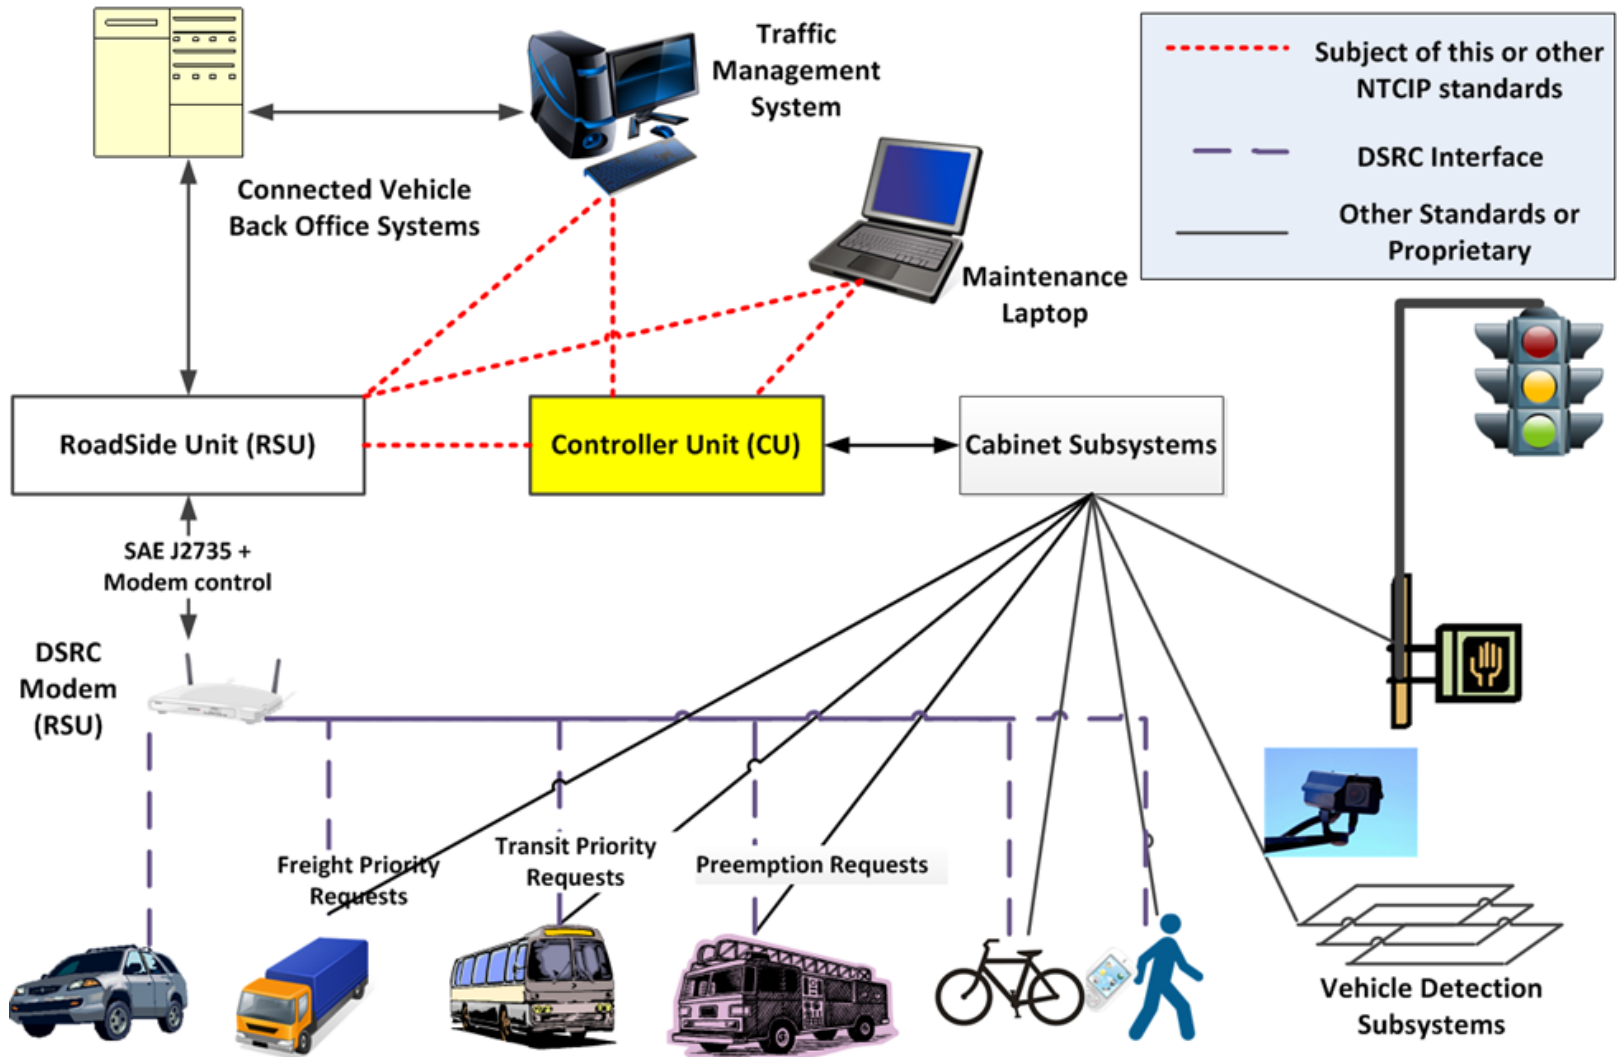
Traffic Management System

Subject of this or other NTCIP standards

DSRC Interface

Other Standards or Proprietary

Connected Vehicle Back Office Systems

Maintenance Laptop

RoadSide Unit (RSU)

Controller Unit (CU)

Cabinet Subsystems

SAE J2735 + Modem control

DSRC Modem (RSU)

Freight Priority Requests

Transit Priority Requests

Preemption Requests

Vehicle Detection Subsystems